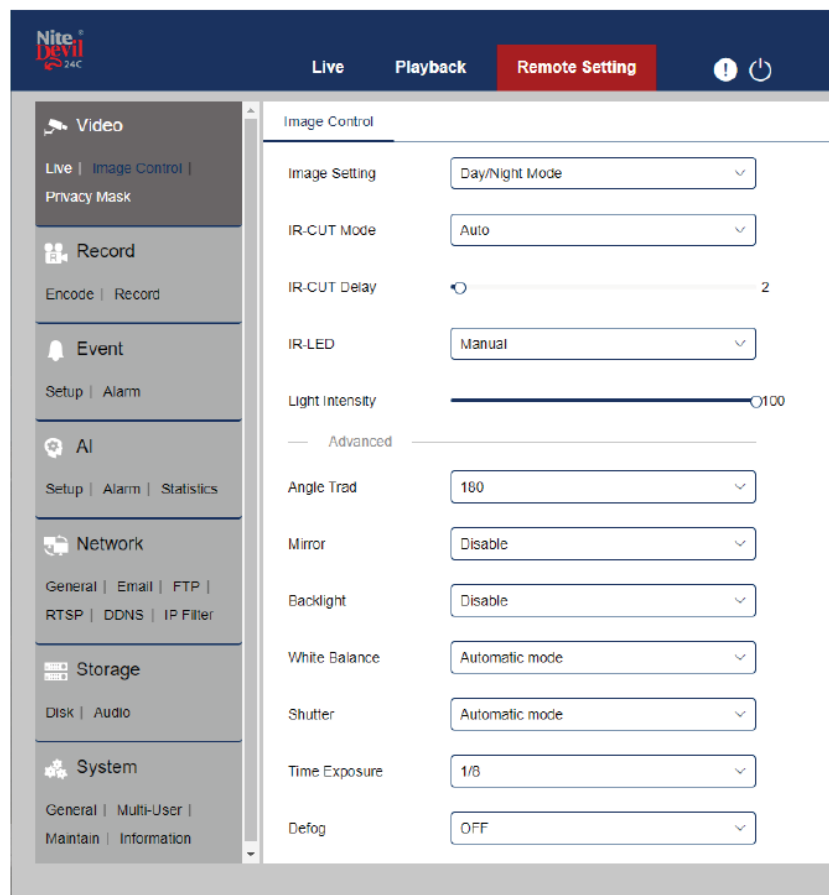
Nite Devil 24C

Live Playback Remote Setting

Video
Live | Image Control | Privacy Mask

Record
Encode | Record

Event
Setup | Alarm

AI
Setup | Alarm | Statistics

Network
General | Email | FTP | RTSP | DDNS | IP Filter

Storage
Disk | Audio

System
General | Multi-User | Maintain | Information

Image Control

| | |
|---|---|
| Image Setting | Day/Night Mode |
| IR-CUT Mode | Auto |
| IR-CUT Delay | 2 |
| IR-LED | Manual |
| Light Intensity | 100 |

Advanced

| | |
|---|---|
| Angle Trad | 180 |
| Mirror | Disable |
| Backlight | Disable |
| White Balance | Automatic mode |
| Shutter | Automatic mode |
| Time Exposure | 1/8 |
| Defog | OFF |